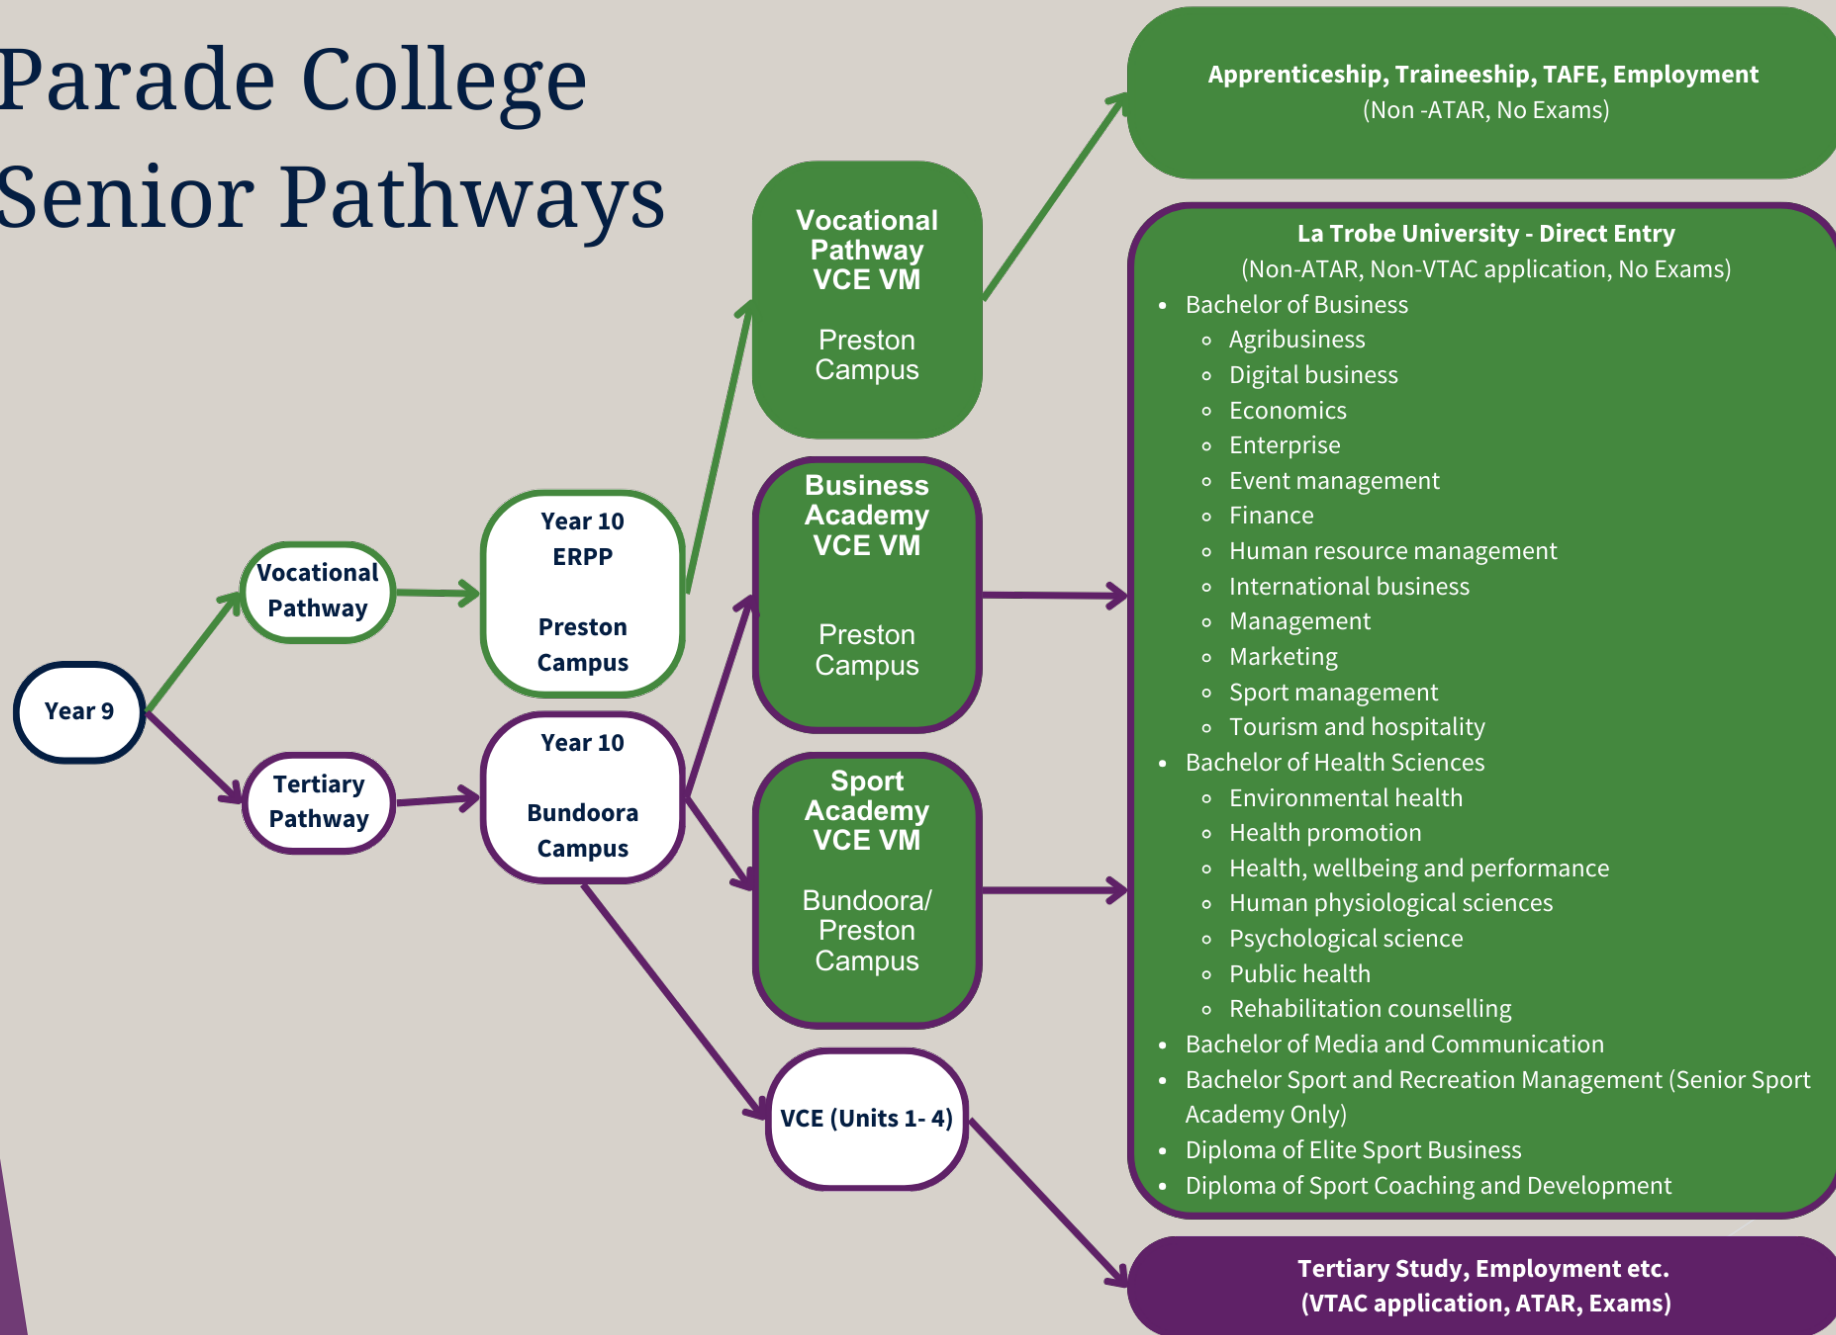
Parade College
Senior Pathways

Year 9

Vocational Pathway

Tertiary Pathway

Year 10
ERPP

Preston Campus

Year 10

Bundoora Campus

Vocational Pathway VCE VM

Preston Campus

Business Academy VCE VM

Preston Campus

Sport Academy VCE VM

Bundoora/ Preston Campus

VCE (Units 1- 4)

Apprenticeship, Traineeship, TAFE, Employment
(Non -ATAR, No Exams)

La Trobe University - Direct Entry
(Non-ATAR, Non-VTAC application, No Exams)
- Bachelor of Business
  - Agribusiness
  - Digital business
  - Economics
  - Enterprise
  - Event management
  - Finance
  - Human resource management
  - International business
  - Management
  - Marketing
  - Sport management
  - Tourism and hospitality
- Bachelor of Health Sciences
  - Environmental health
  - Health promotion
  - Health, wellbeing and performance
  - Human physiological sciences
  - Psychological science
  - Public health
  - Rehabilitation counselling
- Bachelor of Media and Communication
- Bachelor Sport and Recreation Management (Senior Sport Academy Only)
- Diploma of Elite Sport Business
- Diploma of Sport Coaching and Development

Tertiary Study, Employment etc.
(VTAC application, ATAR, Exams)